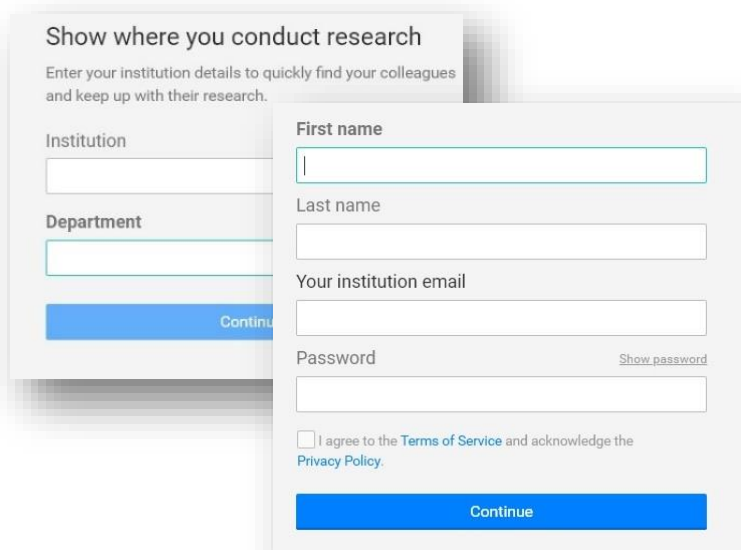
Show where you conduct research

Enter your institution details to quickly find your colleagues and keep up with their research.

Institution

Department

Continu

First name

Last name

Your institution email

Password

Show password

I agree to the Terms of Service and acknowledge the Privacy Policy.

Continue